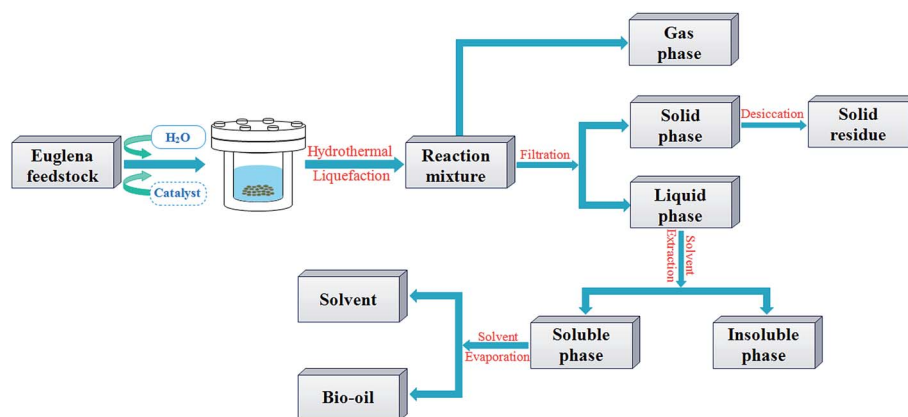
Euglena feedstock

$H_2O$

Catalyst

Hydrothermal Liquefaction

Reaction mixture

Gas phase

Filtration

Solid phase

Desiccation

Solid residue

Liquid phase

Solvent Extraction

Soluble phase

Insoluble phase

Solvent Evaporation

Solvent

Bio-oil